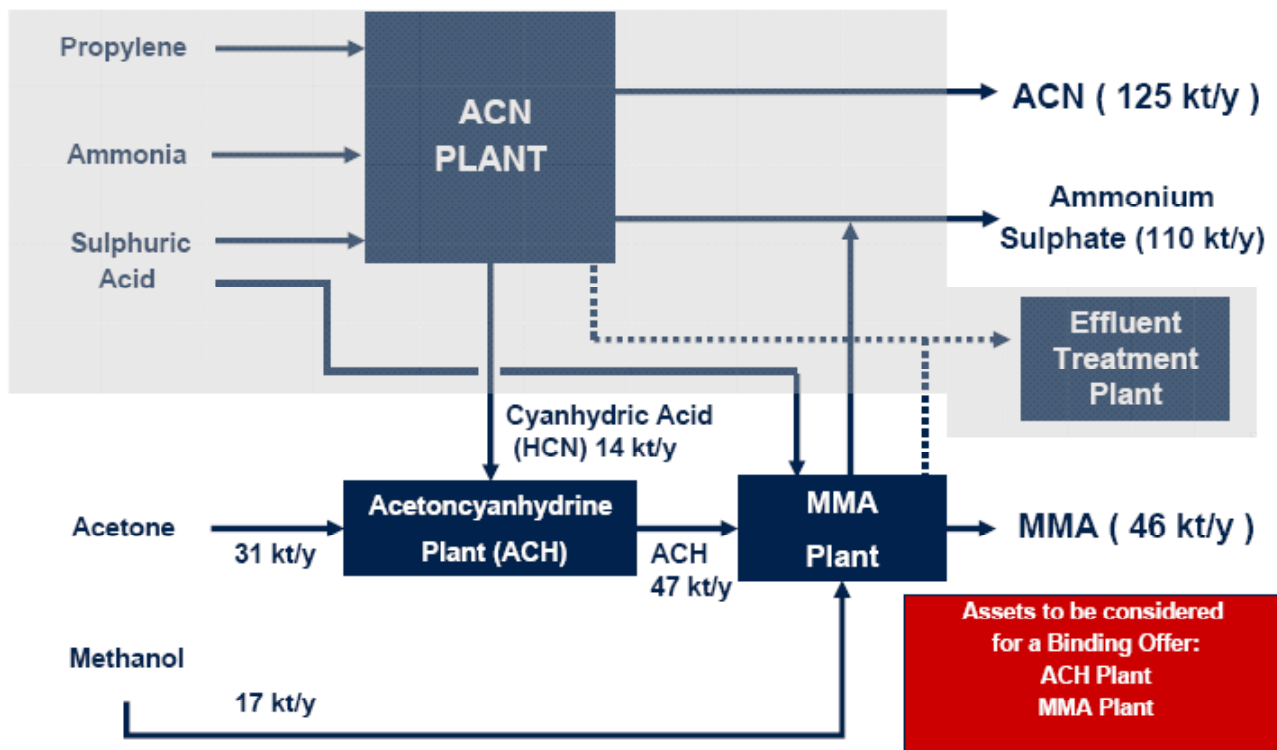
Propylene

Ammonia

Sulphuric Acid

ACN PLANT

ACN ( 125 kt/y )

Ammonium Sulphate (110 kt/y)

Effluent Treatment Plant

Cyanhydric Acid (HCN) 14 kt/y

Acetone

31 kt/y

Acetoncyanhydrine Plant (ACH)

ACH 47 kt/y

MMA Plant

MMA ( 46 kt/y )

Methanol

17 kt/y

Assets to be considered for a Binding Offer:
ACH Plant
MMA Plant